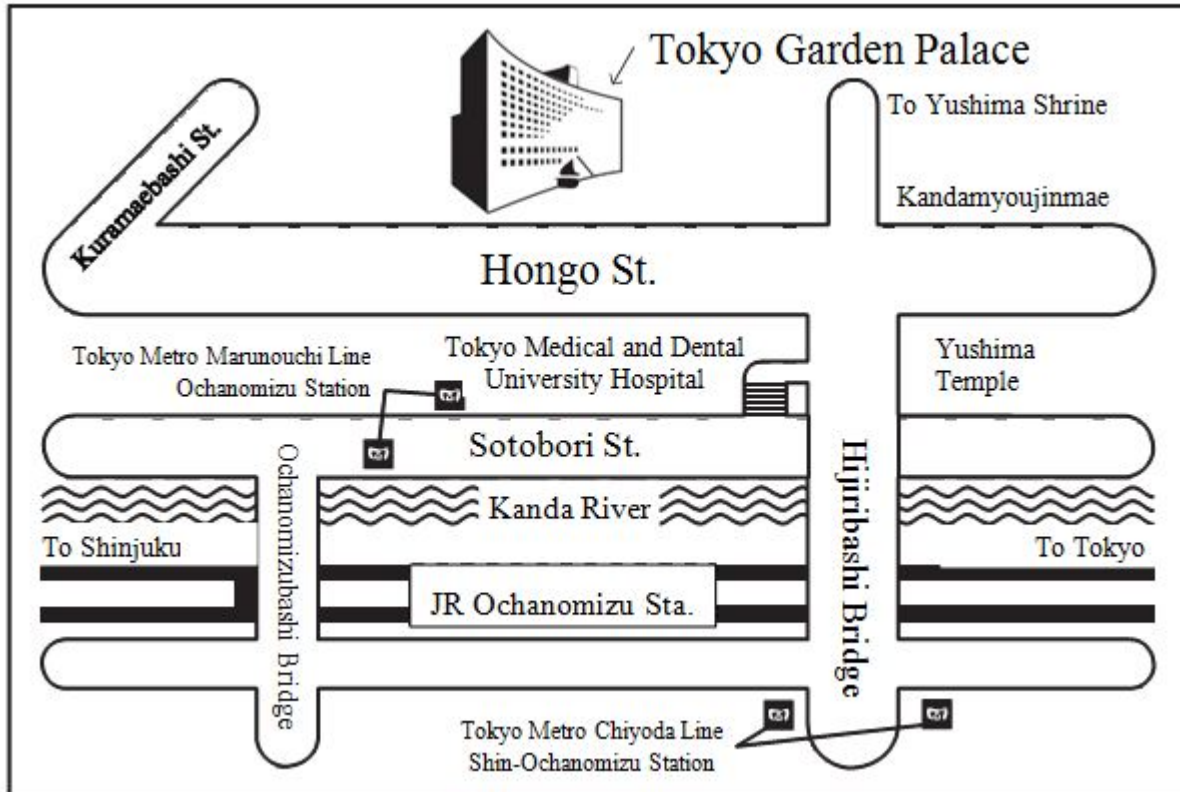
Tokyo Garden Palace

To Yushima Shrine

Kuramaebashi St.

Kandamyoujinmae

Hongo St.

Tokyo Metro Marunouchi Line
Ochanomizu Station

Tokyo Medical and Dental
University Hospital

Yushima
Temple

Sotobori St.

Ochanomizubashi Bridge

Hijiribashi Bridge

Kanda River

To Shinjuku

To Tokyo

JR Ochanomizu Sta.

Tokyo Metro Chiyoda Line
Shin-Ochanomizu Station